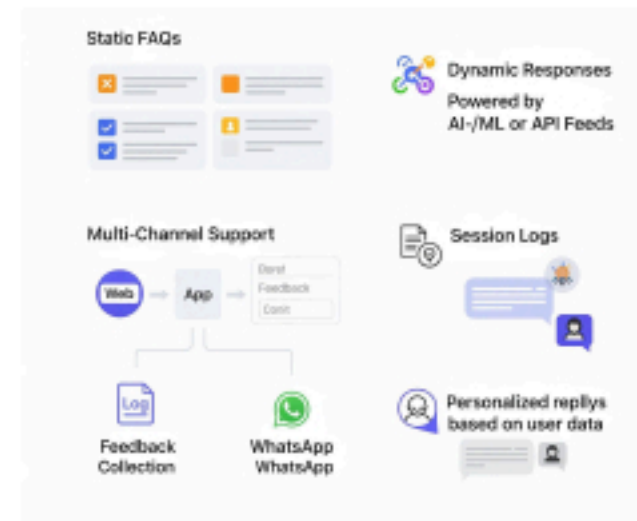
Static FAQs

Dynamic Responses Powered by AI-/ML or API Feeds

Multi-Channel Support

Web

App

Dend

Feedback

Conit

Session Logs

Log

Feedback Collection

WhatsApp WhatsApp

Personalized replys based on user data